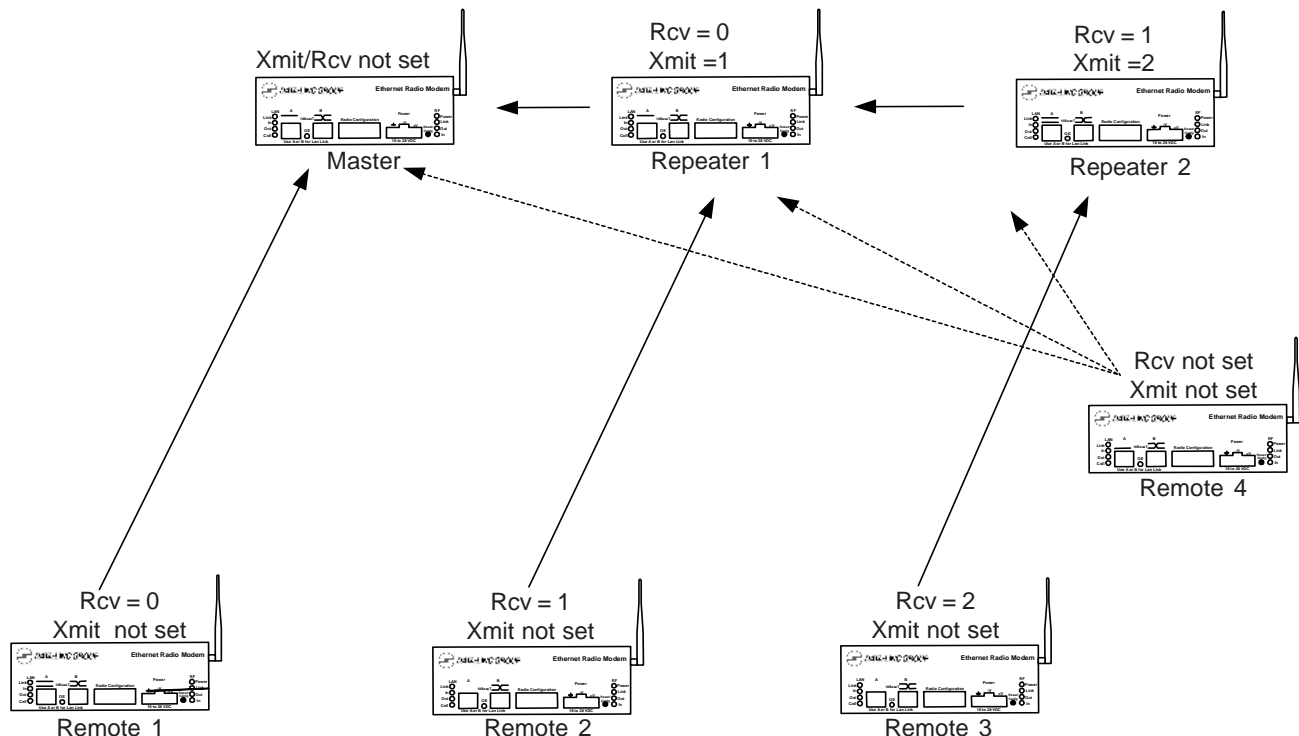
Xmit/Rcv not set

Ethernet Radio Modem

Master

Rcv = 0
Xmit =1

Ethernet Radio Modem

Repeater 1

Rcv = 1
Xmit =2

Ethernet Radio Modem

Repeater 2

Rcv not set
Xmit not set

Ethernet Radio Modem

Remote 4

Rcv = 0
Xmit not set

Ethernet Radio Modem

Remote 1

Rcv = 1
Xmit not set

Ethernet Radio Modem

Remote 2

Rcv = 2
Xmit not set

Ethernet Radio Modem

Remote 3